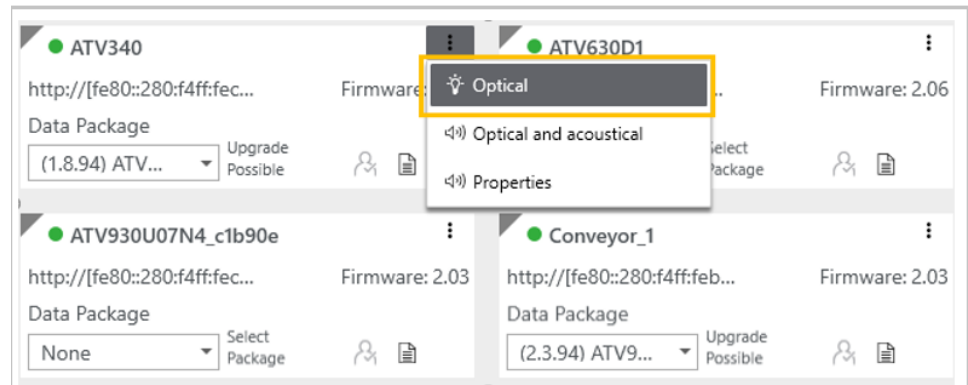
ATV340

http://[fe80::280:f4ff:fec...

Firmware

Data Package

(1.8.94) ATV...

Upgrade Possible

ATV630D1

...

Firmware: 2.06

Select Package

Optical

Optical and acoustical

Properties

ATV930U07N4_c1b90e

http://[fe80::280:f4ff:fec...

Firmware: 2.03

Data Package

None

Select Package

Conveyor_1

http://[fe80::280:f4ff:feb...

Firmware: 2.03

Data Package

(2.3.94) ATV9...

Upgrade Possible